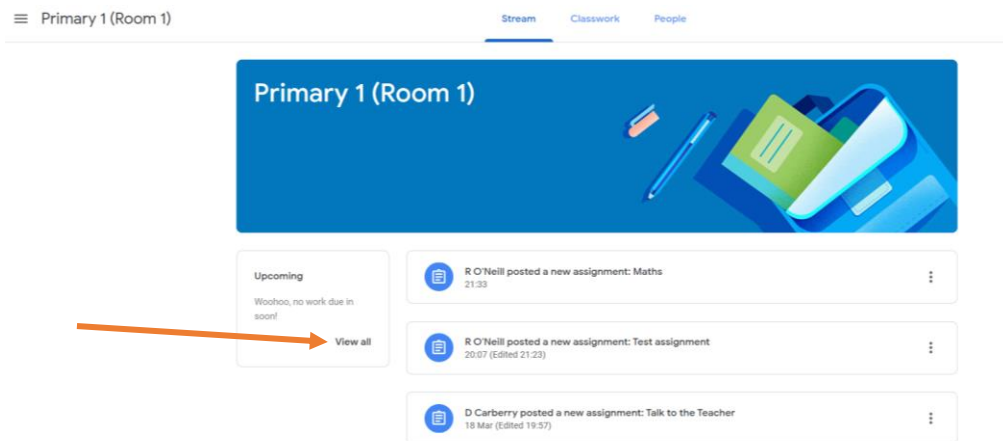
Primary 1 (Room 1)

Stream Classwork People

Primary 1 (Room 1)

Upcoming

Woohoo, no work due in soon!

View all

R O'Neill posted a new assignment: Maths
21:33

R O'Neill posted a new assignment: Test assignment
20:07 (Edited 21:23)

D Carberry posted a new assignment: Talk to the Teacher
18 Mar (Edited 19:57)